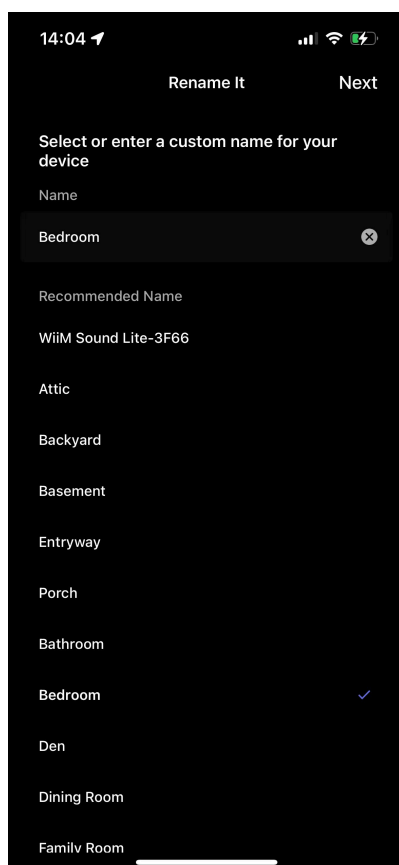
14:04

Rename It

Next

Select or enter a custom name for your device

Name

Bedroom

Recommended Name

WiiM Sound Lite-3F66

Attic

Backyard

Basement

Entryway

Porch

Bathroom

Bedroom

Den

Dining Room

Family Room